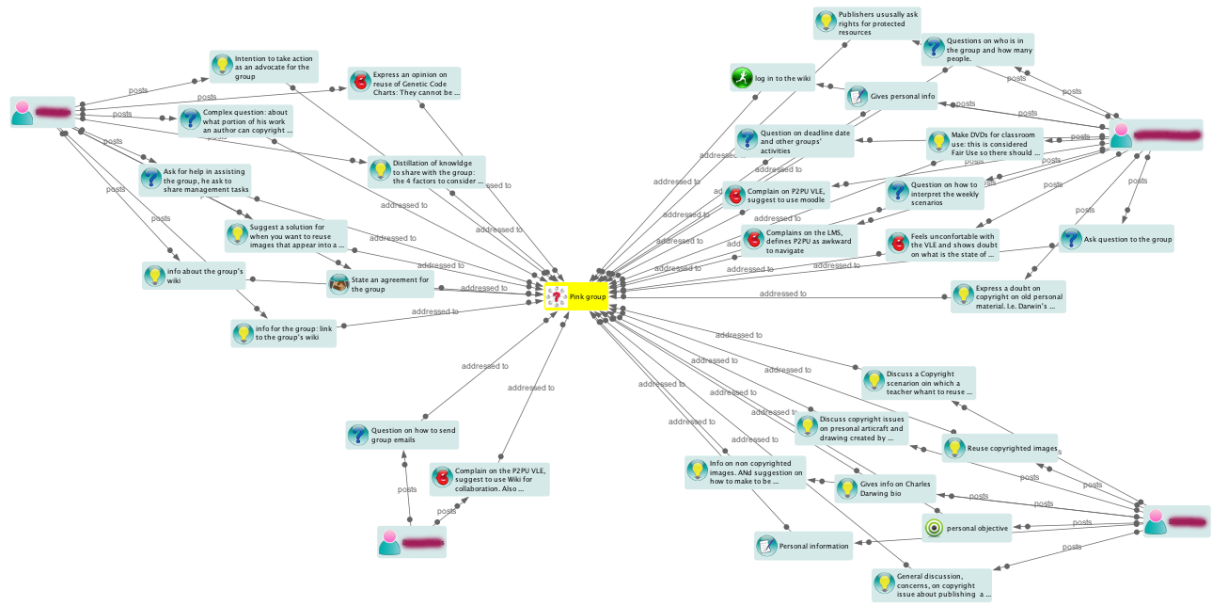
Pink group

Intention to take action as an advocate for the group

Express an opinion on reuse of Genetic Code Charts: They cannot be ...

Complex question: about what portion of his work an author can copyright ...

Distillation of knowldge to share with the group: the 4 factors to consider ...

Ask for help in assisting the group, he ask to share management tasks

Suggest a solution for when you want to reuse images that appear into a ...

info about the group's wiki

State an agreement for the group

info for the group: link to the group's wiki

Question on how to send group emails

Complain on the P2PU VLE, suggest to use Wiki for collaboration. Also ...

Publishers ususally ask rights for protected resources

Questions on who is in the group and how many people.

log in to the wiki

Gives personal info

Question on deadline date and other groups' activities

Make DVDs for classroom use: this is considered Fair Use so there should ...

Complain on P2PU VLE, suggest to use moodle

Question on how to interpret the weekly scenarios

Complains on the LMS, defines P2PU as awkward to navigate

Feels unconfortable with the VLE and shows doubt on what is the state of ...

Ask question to the group

Express a doubt on copyright on old personal material. I.e. Darwin's ...

Discuss a Copyright scenarion oin which a teacher whant to reuse ...

Discuss copyright issues on presonal articraft and drawing created by ...

Reuse copyrighted images

Info on non copyrighted images. ANd suggestion on how to make to be ...

Gives info on Charles Darwing bio

personal objective

Personal information

General discussion, concerns, on copyright issue about publishing a ...

posts
posts
posts
posts
posts
posts
posts
posts
posts
posts
posts
posts
posts
posts
posts
posts
posts
posts
posts
posts
posts

addressed to
addressed to
addressed to
addressed to
addressed to
addressed to
addressed to
addressed to
addressed to
addressed to
addressed to
addressed to
addressed to
addressed to
addressed to
addressed to
addressed to
addressed to
addressed to
addressed to
addressed to
addressed to
addressed to
addressed to
addressed to
addressed to
addressed to